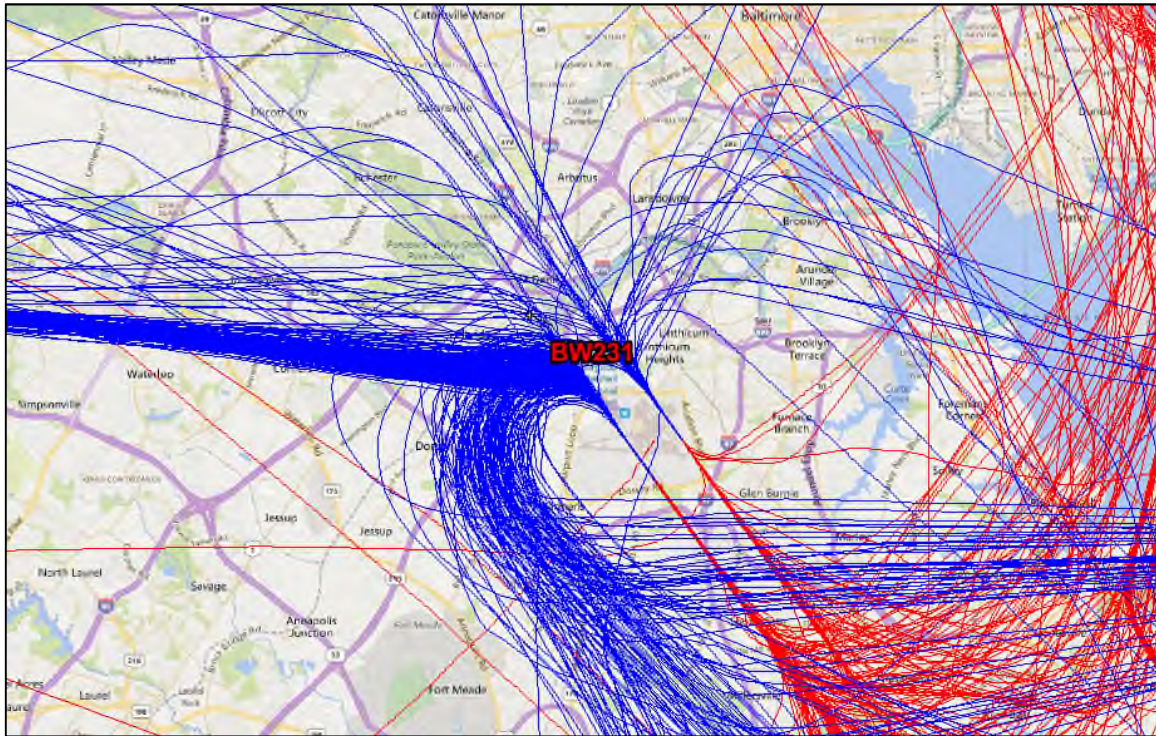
Catonsville Manor
Baltimore
Valley Mede
Ellicott City
Catonsville
Arbutus
Lansdowne
Brooklyn
Arundel Village
Linthicum
Linthicum Heights
BW231
Brooklyn Terrace
Waterloo
Simpsonville
Furnace Branch
Dorsey
Glen Burnie
Jessup
Jessup
North Laurel
Savage
Annapolis Junction
Fort Meade
Laurel